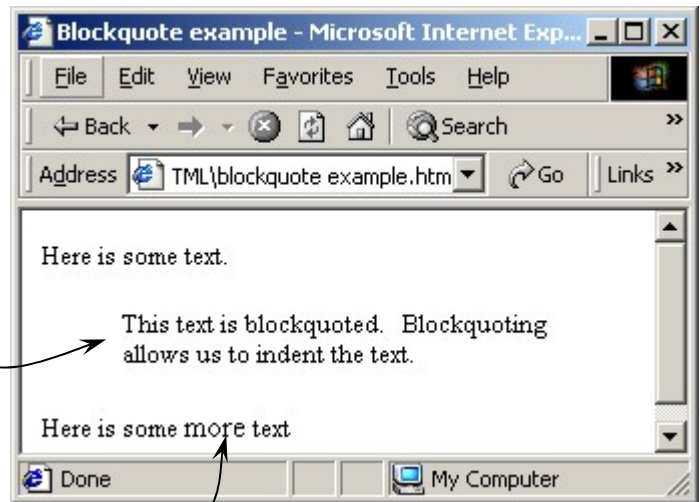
Blockquote example - Microsoft Internet Exp...

File Edit View Favorites Tools Help

Back Search

Address TML\blockquote example.htm Go Links

Here is some text.

This text is blockquoted. Blockquoting allows us to indent the text.

Here is some more text

Done My Computer